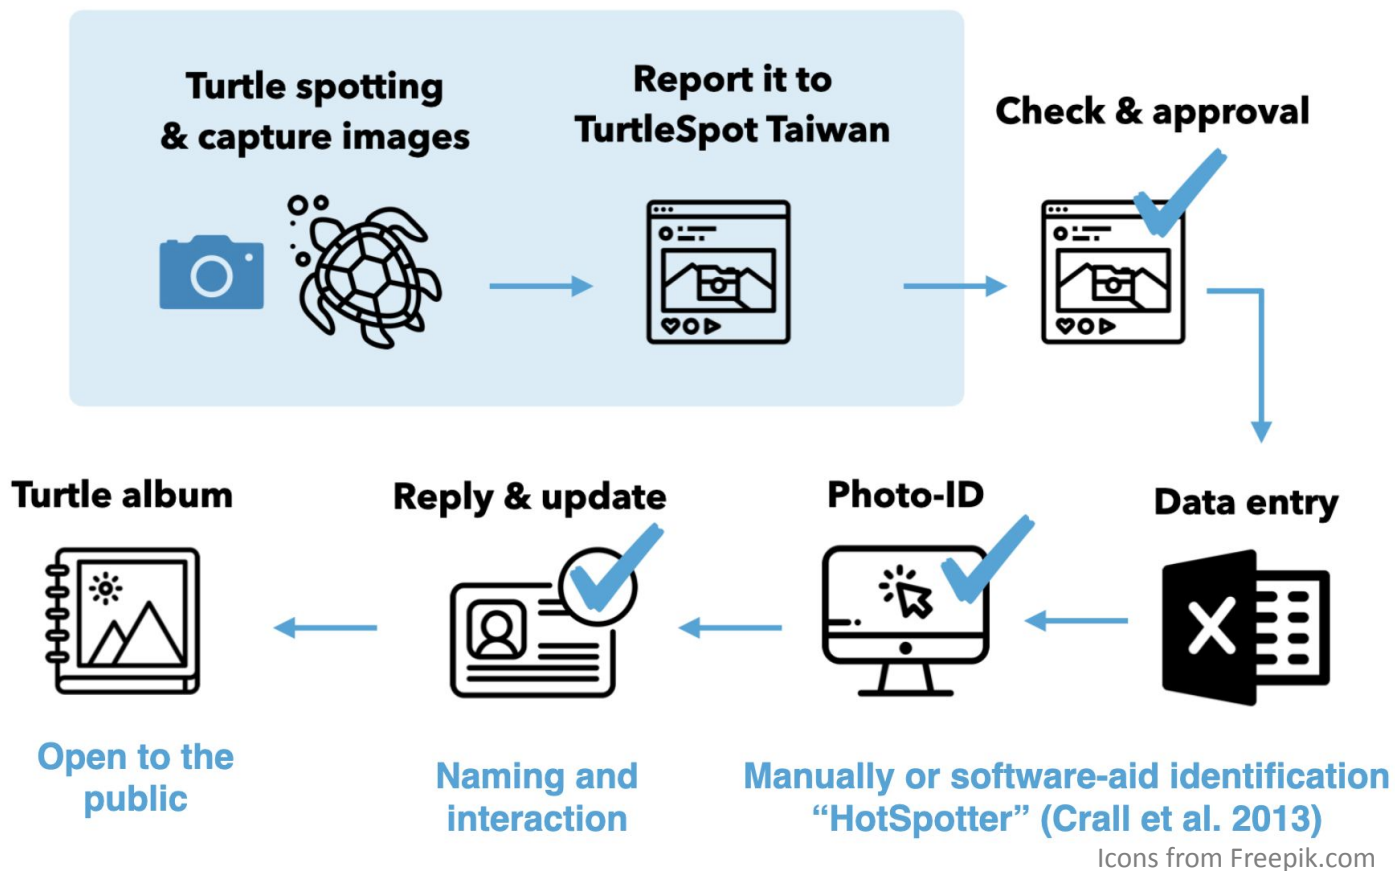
Turtle spotting & capture images

Report it to TurtleSpot Taiwan

Check & approval

Data entry

Photo-ID

Reply & update

Turtle album

Open to the public

Naming and interaction

Manually or software-aid identification "HotSpotter" (Crall et al. 2013)

Icons from Freepik.com